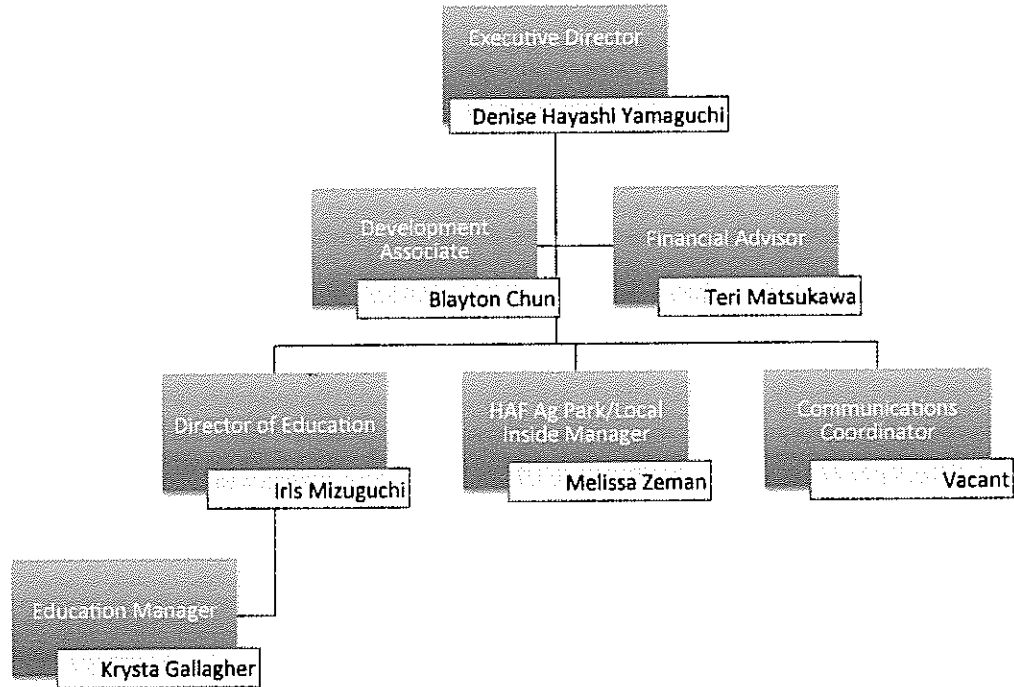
Executive Director
Denise Hayashi Yamaguchi

Development Associate
Blayton Chun

Financial Advisor
Teri Matsukawa

Director of Education
Iris Mizuguchi

HAF Ag Park/Local Inside Manager
Melissa Zeman

Communications Coordinator
Vacant

Education Manager
Krysta Gallagher